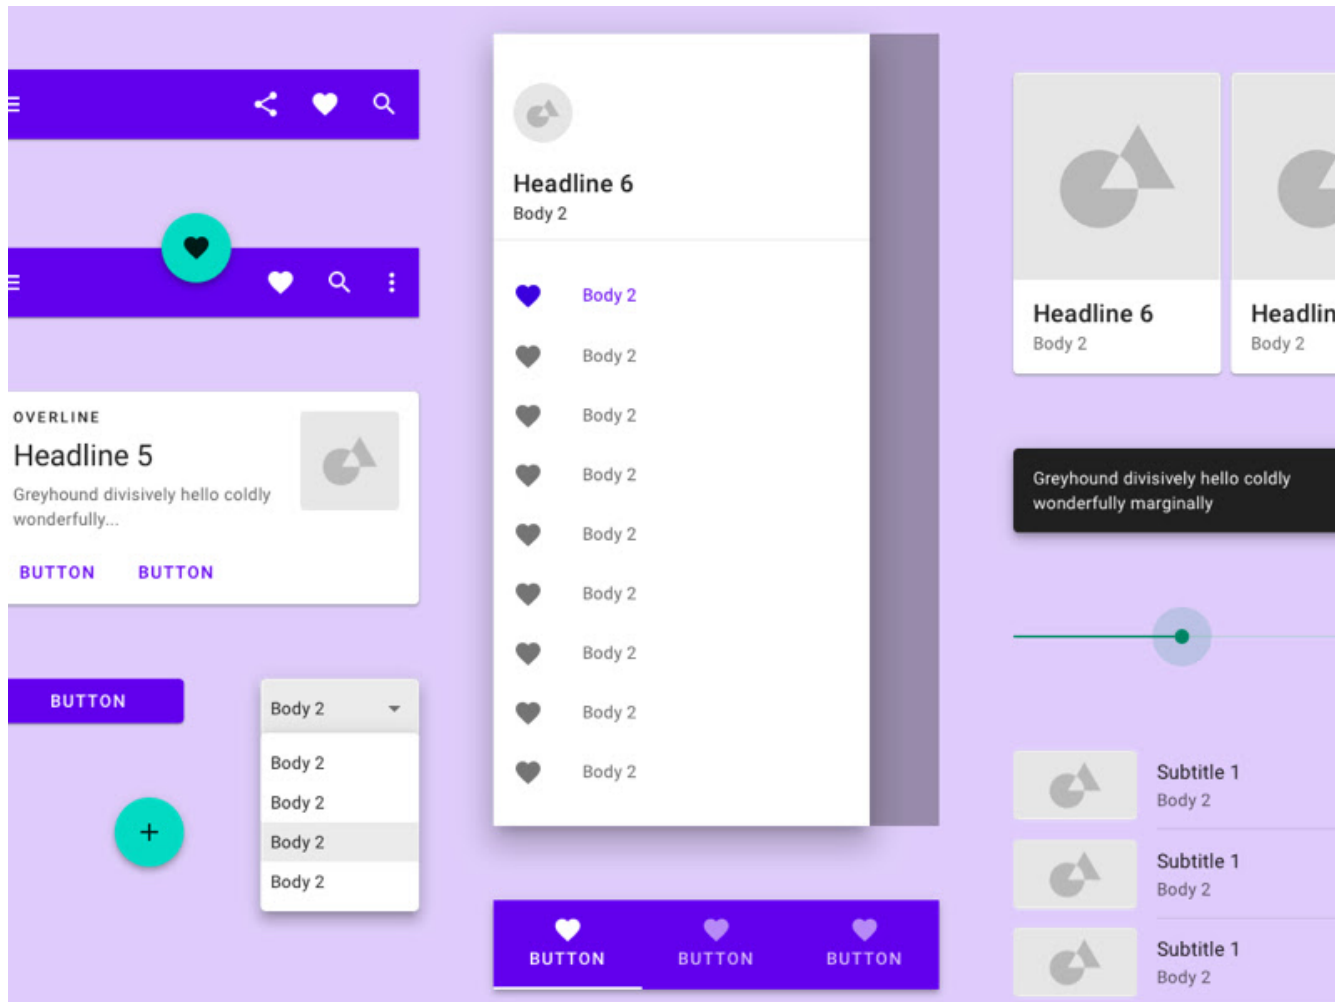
OVERLINE
Headline 5
Greyhound divisively hello coldly wonderfully...

BUTTON BUTTON

BUTTON

Body 2

Body 2
Body 2
Body 2
Body 2

+

Headline 6
Body 2

Body 2
Body 2
Body 2
Body 2
Body 2
Body 2
Body 2
Body 2
Body 2

BUTTON BUTTON BUTTON

Headline 6
Body 2

Headlin
Body 2

Greyhound divisively hello coldly wonderfully marginally

Subtitle 1
Body 2

Subtitle 1
Body 2

Subtitle 1
Body 2